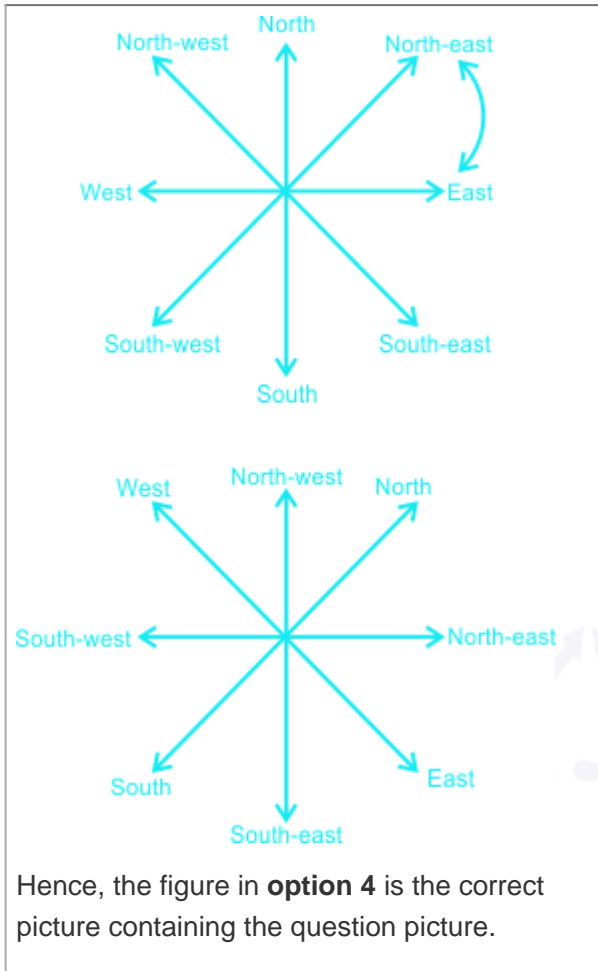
North-west North North-east

West East

South-west South South-east

West North-west North

South-west North-east

South East

South-east

Hence, the figure in **option 4** is the correct picture containing the question picture.